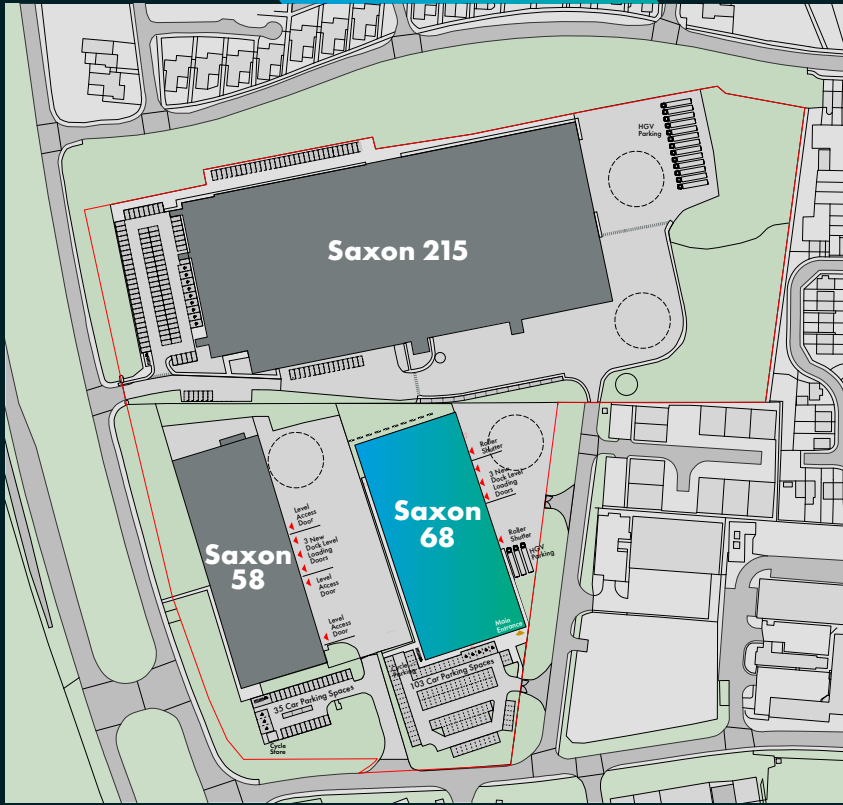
HGV Parking

Saxon 215

Roller Shutter

3 New Dock Level Loading Doors

Saxon 68

Roller Shutter

HGV Parking

Main Entrance

Level Access Door

3 New Dock Level Loading Doors

Level Access Door

Level Access Door

Saxon 58

Cycle Parking

103 Car Parking Spaces

35 Car Parking Spaces

Cycle Store